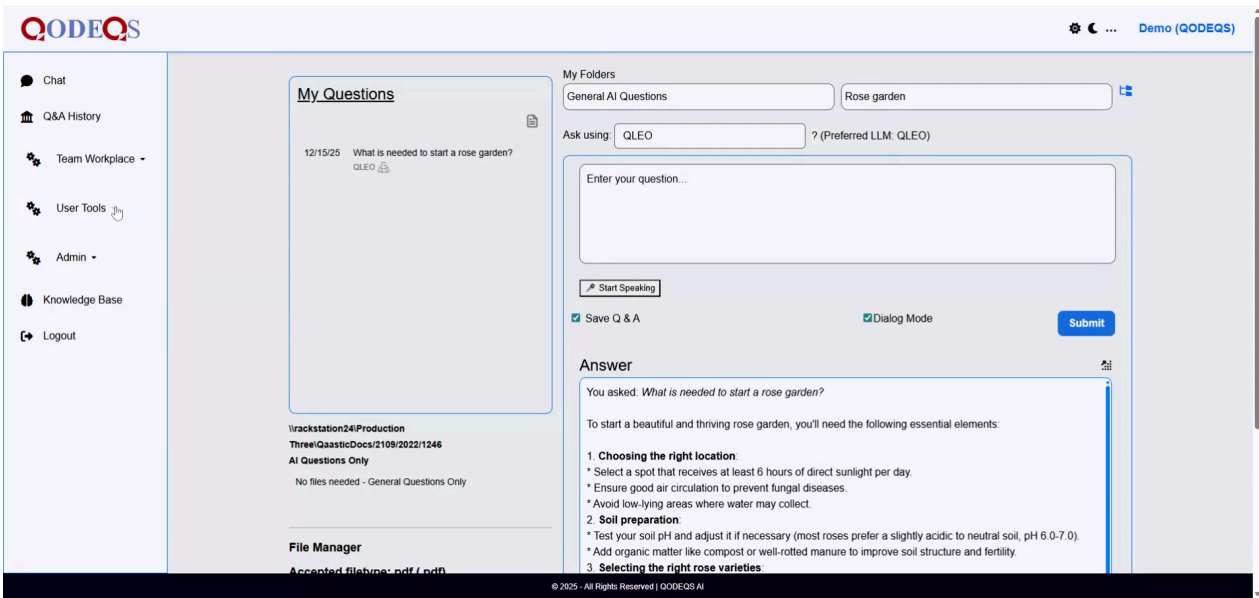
QODEQS

Demo (QODEQS)

Chat
Q&A History
Team Workplace
User Tools
Admin
Knowledge Base
Logout

My Questions

12/15/25 What is needed to start a rose garden?
QLEO

\\rackstation24\Production Three\QaasticDocs/2109/2022/1246
AI Questions Only
No files needed - General Questions Only

File Manager
Accepted filetype: pdf (.pdf)

My Folders
General AI Questions
Rose garden

Ask using: QLEO ? (Preferred LLM: QLEO)

Enter your question...

Start Speaking

Save Q & A
Dialog Mode
Submit

Answer

You asked: What is needed to start a rose garden?

To start a beautiful and thriving rose garden, you'll need the following essential elements:

1. **Choosing the right location**:
* Select a spot that receives at least 6 hours of direct sunlight per day.
* Ensure good air circulation to prevent fungal diseases.
* Avoid low-lying areas where water may collect.
2. **Soil preparation**:
* Test your soil pH and adjust it if necessary (most roses prefer a slightly acidic to neutral soil, pH 6.0-7.0).
* Add organic matter like compost or well-rotted manure to improve soil structure and fertility.
3. **Selecting the right rose varieties**:

© 2025 - All Rights Reserved | QODEQS AI